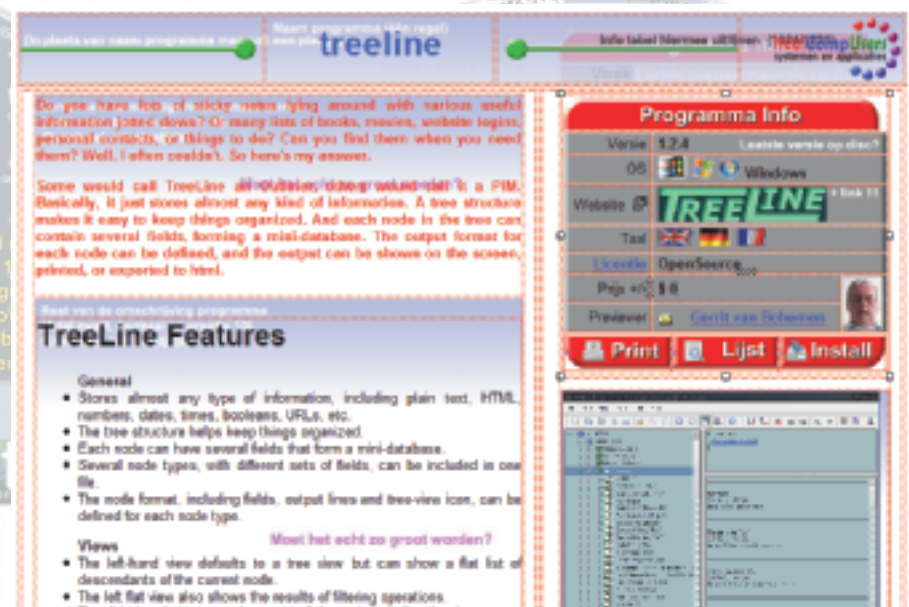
Op plaats van naam programma maar

Naam programma (één regel) een plaatje

treeline

Info tabel hiernaa uitlijnen

TreeCompUteri systemen en applicaties

Versie

Do you have lots of sticky notes lying around with various useful information jotted down? Or many lists of books, movies, website logins, personal contacts, or things to do? Can you find them when you need them? Well, I often couldn't. So here's my answer.

Some would call TreeLine an Outliner, others would call it a PIM. Basically, it just stores almost any kind of information. A tree structure makes it easy to keep things organized. And each node in the tree can contain several fields, forming a mini-database. The output format for each node can be defined, and the output can be shown on the screen, printed, or exported to html.

Rest van de omschrijving programma

TreeLine Features

General
• Stores almost any type of information, including plain text, HTML, numbers, dates, times, booleans, URLs, etc.
• The tree structure helps keep things organized.
• Each node can have several fields that form a mini-database.
• Several node types, with different sets of fields, can be included in one file.
• The node format, including fields, output lines and tree-view icon, can be defined for each node type.

Moet het echt zo groot worden?

Views
• The left-hand view defaults to a tree view but can show a flat list of descendants of the current node.
• The left flat view also shows the results of filtering operations.

Programma Info

| Versie | 1.2.4 Laatste versie op disc? |
|---|---|
| OS | Windows |
| Website | TREELINE « link !! |
| Taal | |
| Licentie | OpenSource |
| Prijs +/- | $ 0 |
| Previewer | Gerrit van Bohemen |

Print Lijst Install